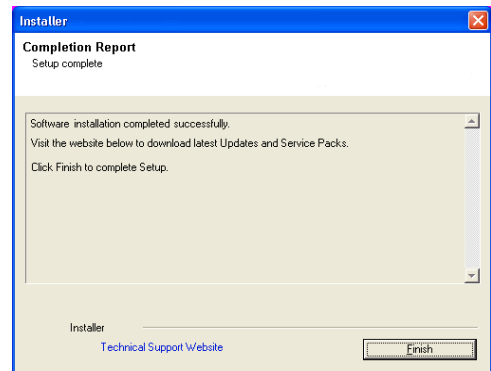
Installer

Completion Report
Setup complete

Software installation completed successfully.
Visit the website below to download latest Updates and Service Packs.

Click Finish to complete Setup.

Installer

Technical Support Website

Finish